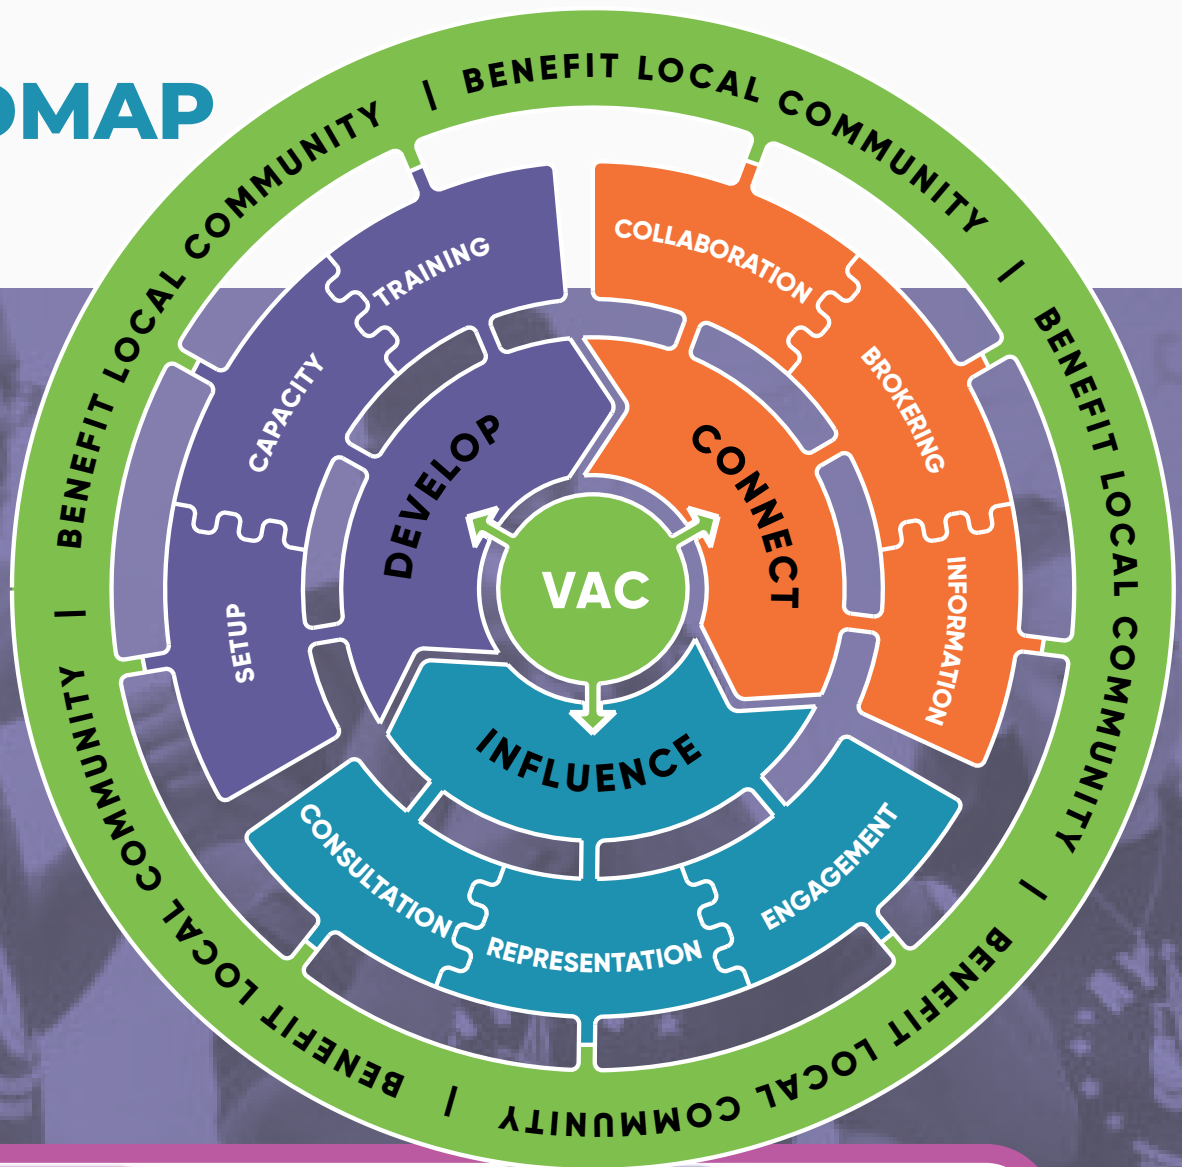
OMAP

| BENEFIT LOCAL COMMUNITY | BENEFIT LOCAL COMMUNITY | BENEFIT LOCAL COMMUNITY | BENEFIT LOCAL COMMUNITY | BENEFIT LOCAL COMMUNITY

TRAINING
CAPACITY
SETUP
DEVELOP

COLLABORATION
BROKERING
INFORMATION
CONNECT

VAC

INFLUENCE
CONSULTATION
REPRESENTATION
ENGAGEMENT